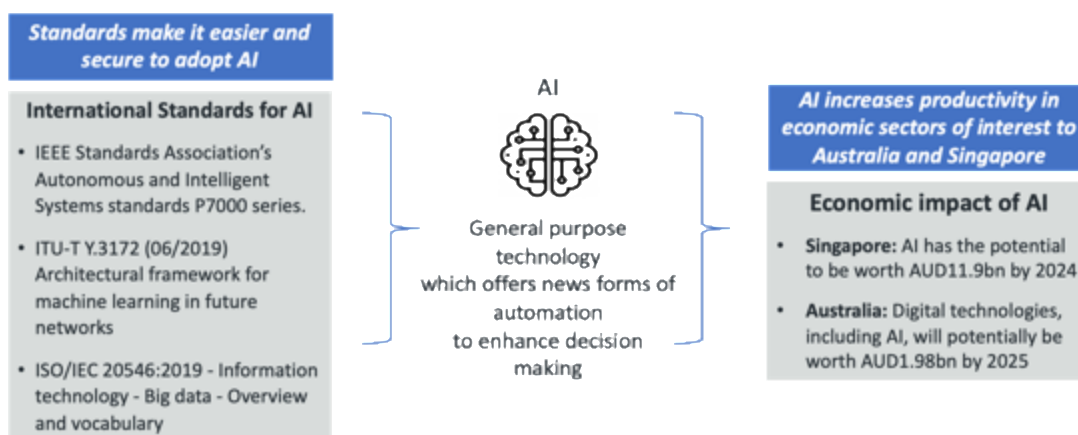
Standards make it easier and secure to adopt AI

International Standards for AI

- IEEE Standards Association's Autonomous and Intelligent Systems standards P7000 series.
- ITU-T Y.3172 (06/2019) Architectural framework for machine learning in future networks
- ISO/IEC 20546:2019 - Information technology - Big data - Overview and vocabulary

AI

General purpose technology which offers news forms of automation to enhance decision making

AI increases productivity in economic sectors of interest to Australia and Singapore

Economic impact of AI

- Singapore: AI has the potential to be worth AUD11.9bn by 2024
- Australia: Digital technologies, including AI, will potentially be worth AUD1.98bn by 2025